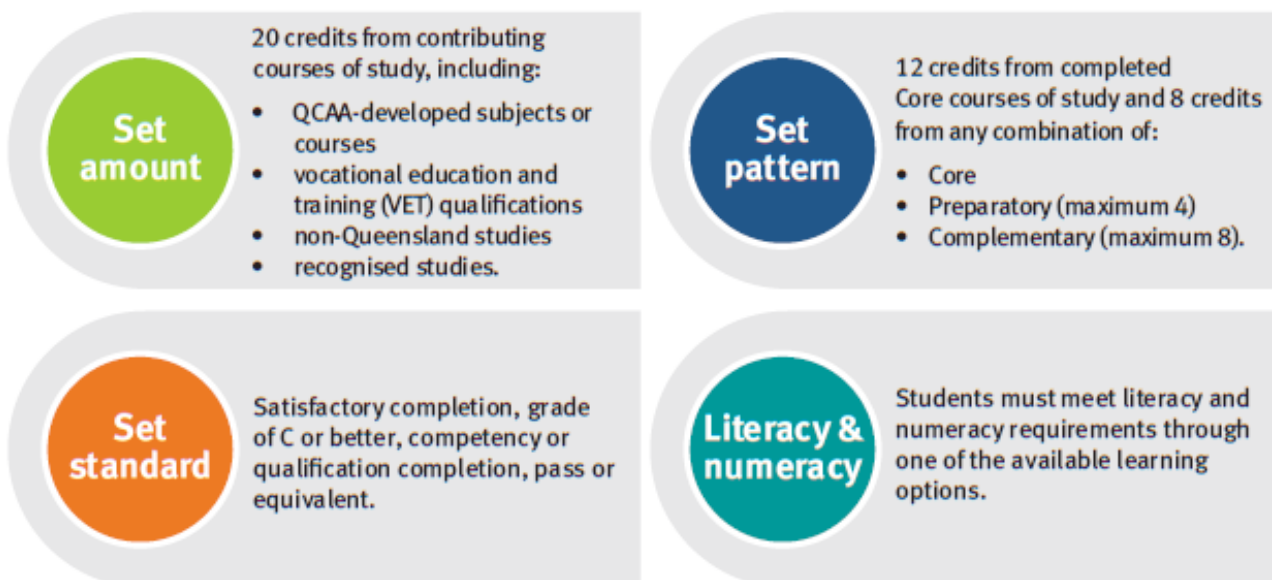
Set amount

20 credits from contributing courses of study, including:

- QCAA-developed subjects or courses
- vocational education and training (VET) qualifications
- non-Queensland studies
- recognised studies.

Set pattern

12 credits from completed Core courses of study and 8 credits from any combination of:

- Core
- Preparatory (maximum 4)
- Complementary (maximum 8).

Set standard

Satisfactory completion, grade of C or better, competency or qualification completion, pass or equivalent.

Literacy & numeracy

Students must meet literacy and numeracy requirements through one of the available learning options.